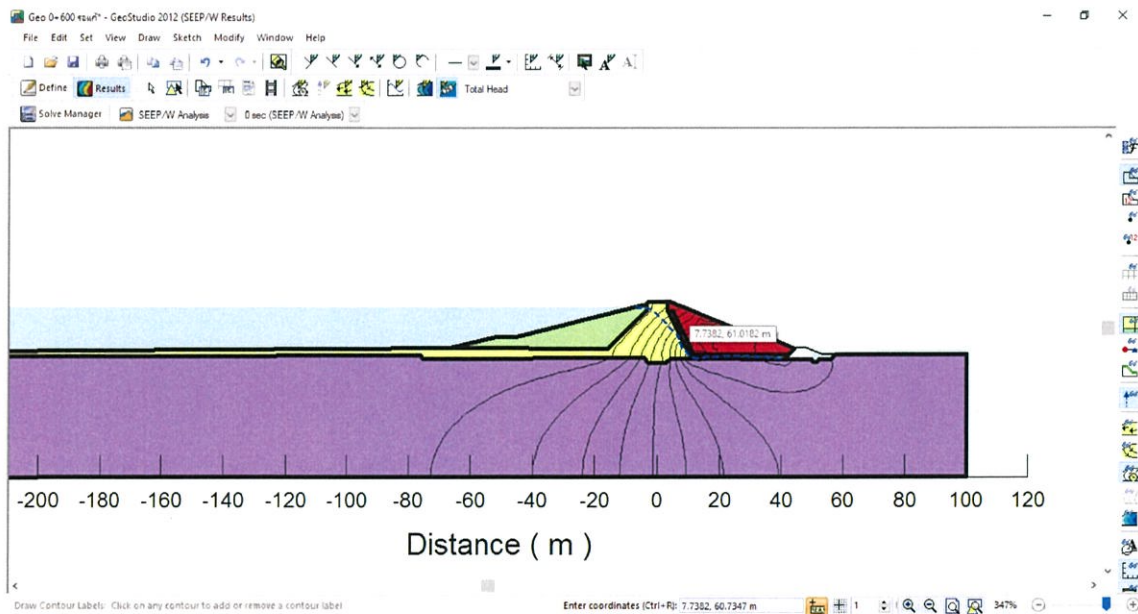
Geo 0+600 ฯลฯ* - GeoStudio 2012 (SEEP/W Results)

File Edit Set View Draw Sketch Modify Window Help

Define Results Total Head

Solve Manager SEEP/W Analysis 0 sec (SEEP/W Analysis)

7.7382, 61.0182 m

-200 -180 -160 -140 -120 -100 -80 -60 -40 -20 0 20 40 60 80 100 120

Distance ( m )

Draw Contour Labels: Click on any contour to add or remove a contour label

Enter coordinates (Ctrl+R): 7.7382, 60.7347 m

1

347%